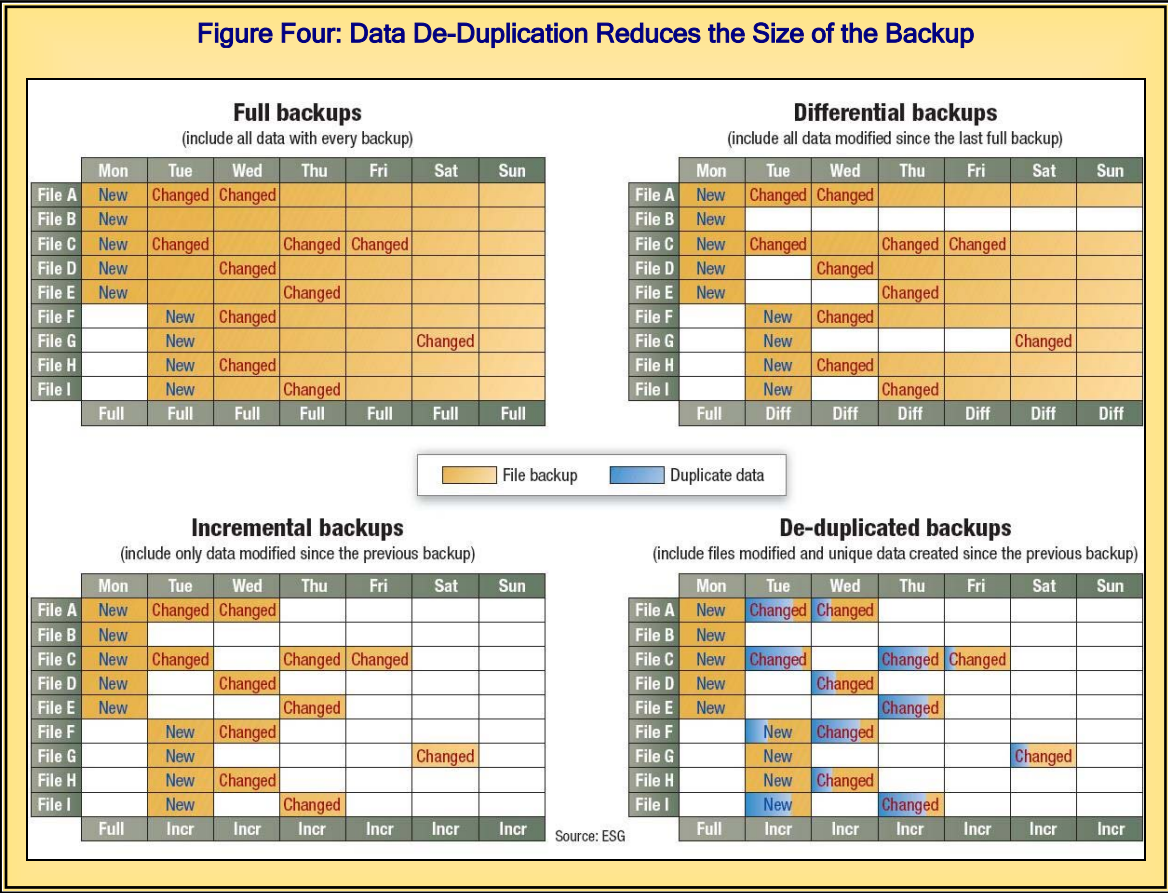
Figure Four: Data De-Duplication Reduces the Size of the Backup

Full backups
(include all data with every backup)

| | Mon | Tue | Wed | Thu | Fri | Sat | Sun |
|---|---|---|---|---|---|---|---|
| File A | New | Changed | Changed | | | | |
| File B | New | | | | | | |
| File C | New | Changed | | Changed | Changed | | |
| File D | New | | Changed | | | | |
| File E | New | | | Changed | | | |
| File F | | New | Changed | | | | |
| File G | | New | | | | Changed | |
| File H | | New | Changed | | | | |
| File I | | New | | Changed | | | |
| | Full | Full | Full | Full | Full | Full | Full |

Differential backups
(include all data modified since the last full backup)

| | Mon | Tue | Wed | Thu | Fri | Sat | Sun |
|---|---|---|---|---|---|---|---|
| File A | New | Changed | Changed | | | | |
| File B | New | | | | | | |
| File C | New | Changed | | Changed | Changed | | |
| File D | New | | Changed | | | | |
| File E | New | | | Changed | | | |
| File F | | New | Changed | | | | |
| File G | | New | | | | Changed | |
| File H | | New | Changed | | | | |
| File I | | New | | Changed | | | |
| | Full | Diff | Diff | Diff | Diff | Diff | Diff |

File backup
Duplicate data

Incremental backups
(include only data modified since the previous backup)

| | Mon | Tue | Wed | Thu | Fri | Sat | Sun |
|---|---|---|---|---|---|---|---|
| File A | New | Changed | Changed | | | | |
| File B | New | | | | | | |
| File C | New | Changed | | Changed | Changed | | |
| File D | New | | Changed | | | | |
| File E | New | | | Changed | | | |
| File F | | New | Changed | | | | |
| File G | | New | | | | Changed | |
| File H | | New | Changed | | | | |
| File I | | New | | Changed | | | |
| | Full | Incr | Incr | Incr | Incr | Incr | Incr |

Source: ESG

De-duplicated backups
(include files modified and unique data created since the previous backup)

| | Mon | Tue | Wed | Thu | Fri | Sat | Sun |
|---|---|---|---|---|---|---|---|
| File A | New | Changed | Changed | | | | |
| File B | New | | | | | | |
| File C | New | Changed | | Changed | Changed | | |
| File D | New | | Changed | | | | |
| File E | New | | | Changed | | | |
| File F | | New | Changed | | | | |
| File G | | New | | | | Changed | |
| File H | | New | Changed | | | | |
| File I | | New | | Changed | | | |
| | Full | Incr | Incr | Incr | Incr | Incr | Incr |